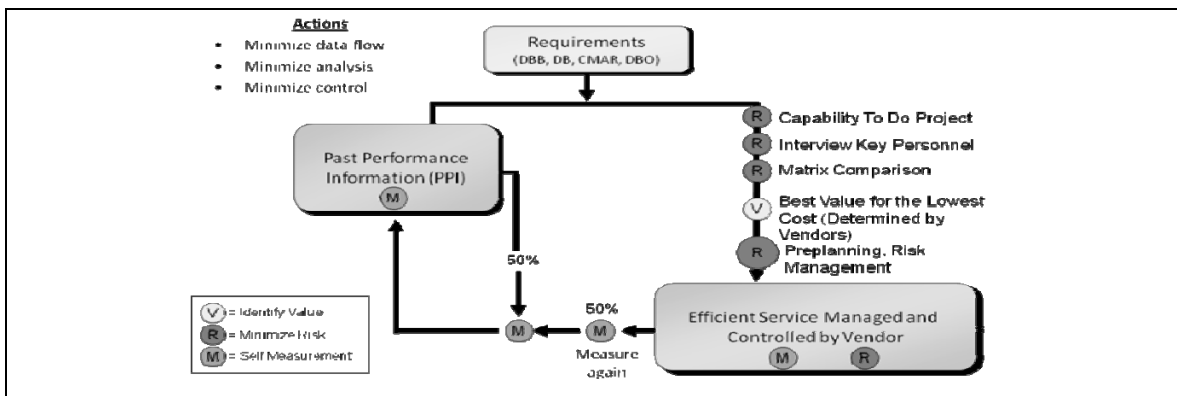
Actions
• Minimize data flow
• Minimize analysis
• Minimize control

Requirements
(DBB, DB, CMAR, DBO)

Past Performance Information (PPI)
M

R Capability To Do Project
R Interview Key Personnel
R Matrix Comparison
V Best Value for the Lowest Cost (Determined by Vendors)
R Preplanning, Risk Management

50%

V = Identify Value
R = Minimize Risk
M = Self Measurement

M
50%
M
Measure again

Efficient Service Managed and Controlled by Vendor
M R